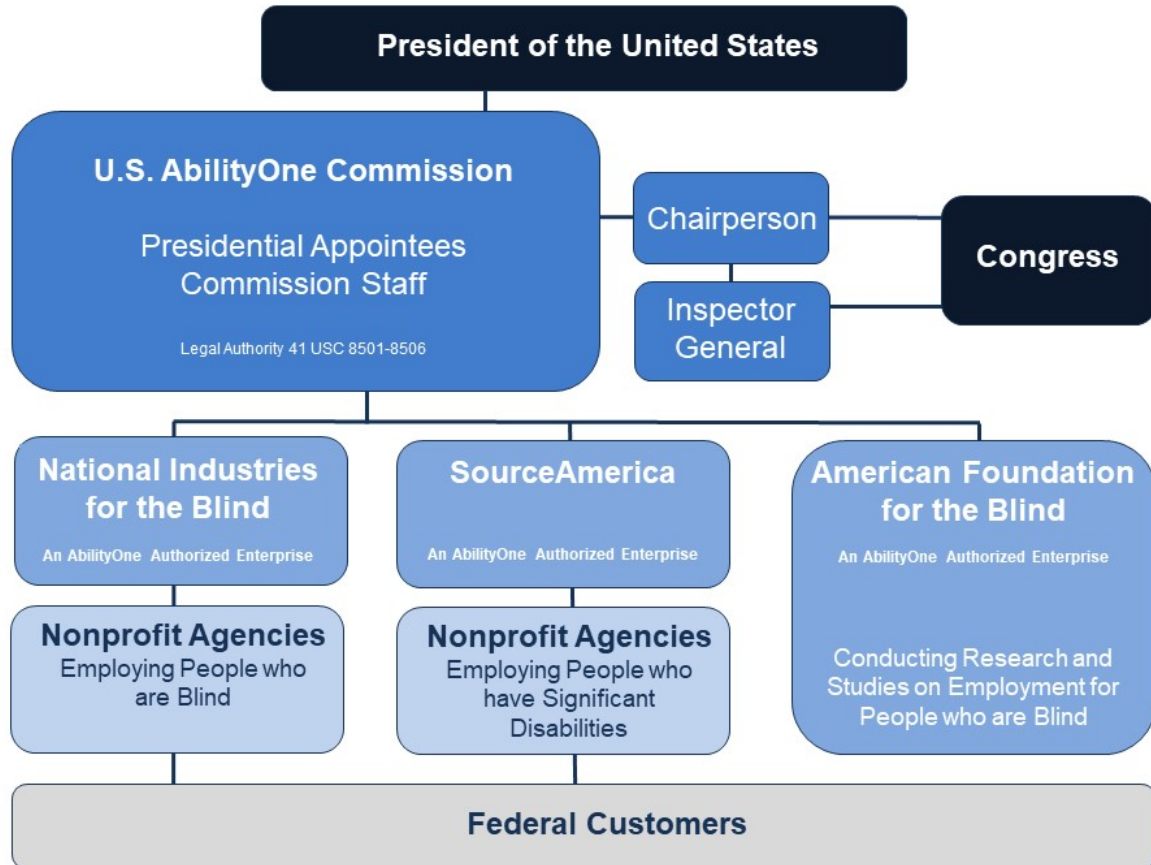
President of the United States

U.S. AbilityOne Commission

Presidential Appointees
Commission Staff

Legal Authority 41 USC 8501-8506

Chairperson

Inspector General

Congress

National Industries for the Blind

An AbilityOne Authorized Enterprise

SourceAmerica

An AbilityOne Authorized Enterprise

American Foundation for the Blind

An AbilityOne Authorized Enterprise

Nonprofit Agencies
Employing People who are Blind

Nonprofit Agencies
Employing People who have Significant Disabilities

Conducting Research and Studies on Employment for People who are Blind

Federal Customers